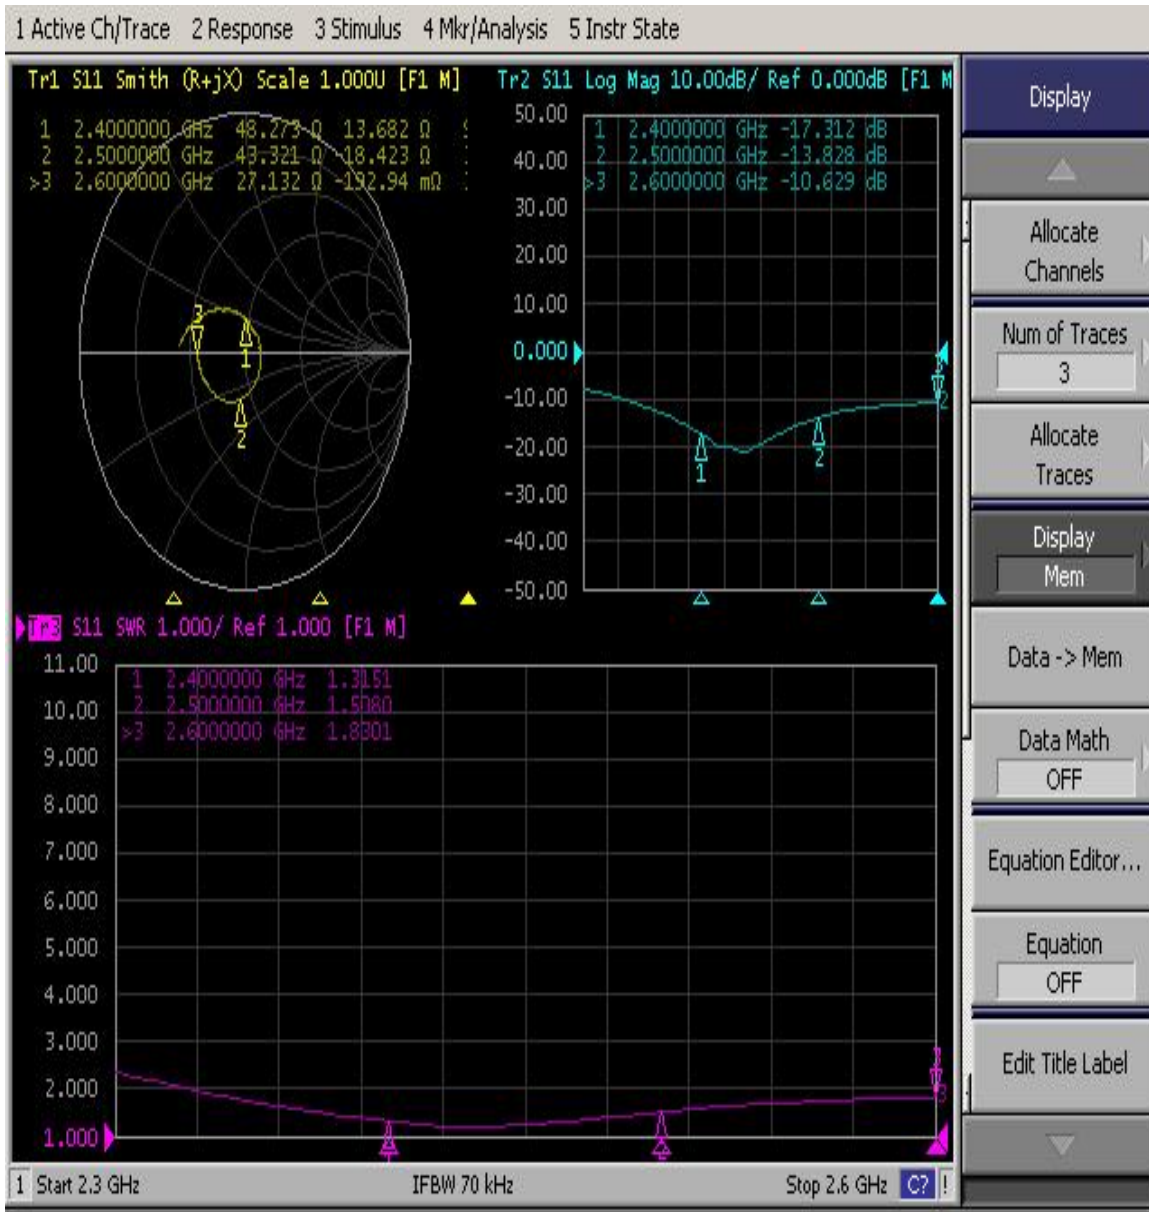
1 Active Ch/Trace 2 Response 3 Stimulus 4 Mkr/Analysis 5 Instr State

Tr1 S11 Smith (R+jX) Scale 1.000U [F1 M]
1 2.4000000 GHz 48.273 Ω 13.682 Ω
2 2.5000000 GHz 43.321 Ω 18.423 Ω
>3 2.6000000 GHz 27.132 Ω -192.94 mΩ

Tr2 S11 Log Mag 10.00dB/ Ref 0.000dB [F1 M
1 2.4000000 GHz -17.312 dB
2 2.5000000 GHz -13.828 dB
>3 2.6000000 GHz -10.629 dB
50.00
40.00
30.00
20.00
10.00
0.000
-10.00
-20.00
-30.00
-40.00
-50.00

Tr3 S11 SWR 1.000/ Ref 1.000 [F1 M]
1 2.4000000 GHz 1.3151
2 2.5000000 GHz 1.5080
>3 2.6000000 GHz 1.8301
11.00
10.00
9.000
8.000
7.000
6.000
5.000
4.000
3.000
2.000
1.000

1 Start 2.3 GHz IFBW 70 kHz Stop 2.6 GHz C? !

Display
Allocate Channels
Num of Traces
3
Allocate Traces
Display
Mem
Data -> Mem
Data Math
OFF
Equation Editor...
Equation
OFF
Edit Title Label